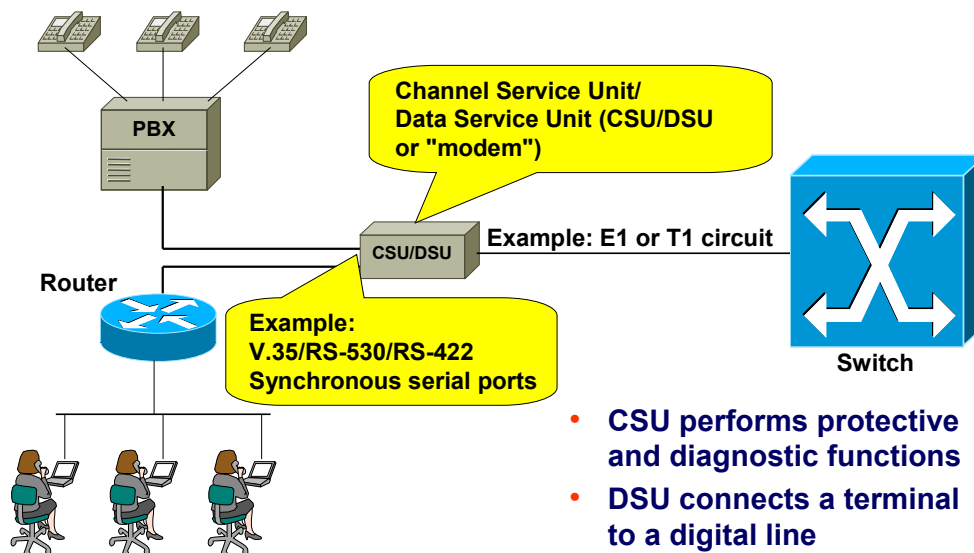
PBX

Channel Service Unit/
Data Service Unit (CSU/DSU
or "modem")

CSU/DSU

Example: E1 or T1 circuit

Router

Example:
V.35/RS-530/RS-422
Synchronous serial ports

Switch

- CSU performs protective and diagnostic functions
- DSU connects a terminal to a digital line